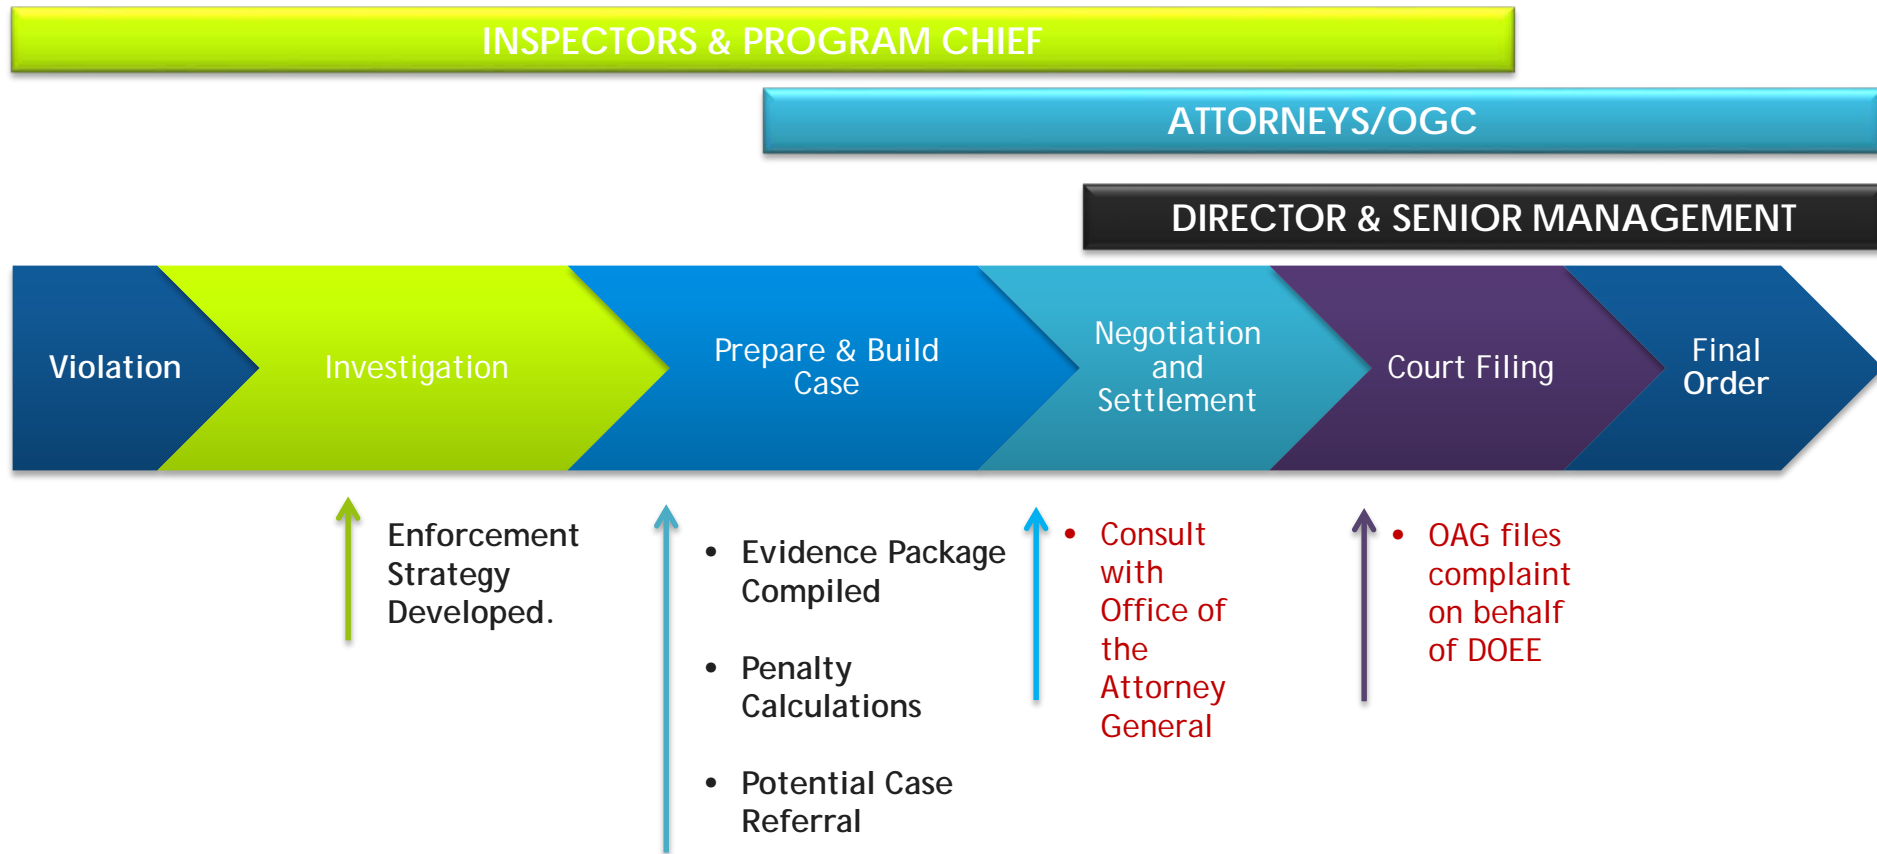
INSPECTORS & PROGRAM CHIEF

ATTORNEYS/OGC

DIRECTOR & SENIOR MANAGEMENT

Violation

Investigation

Prepare & Build Case

Negotiation and Settlement

Court Filing

Final Order

Enforcement Strategy Developed.

- Evidence Package Compiled
- Penalty Calculations
- Potential Case Referral

- Consult with Office of the Attorney General

- OAG files complaint on behalf of DOEE